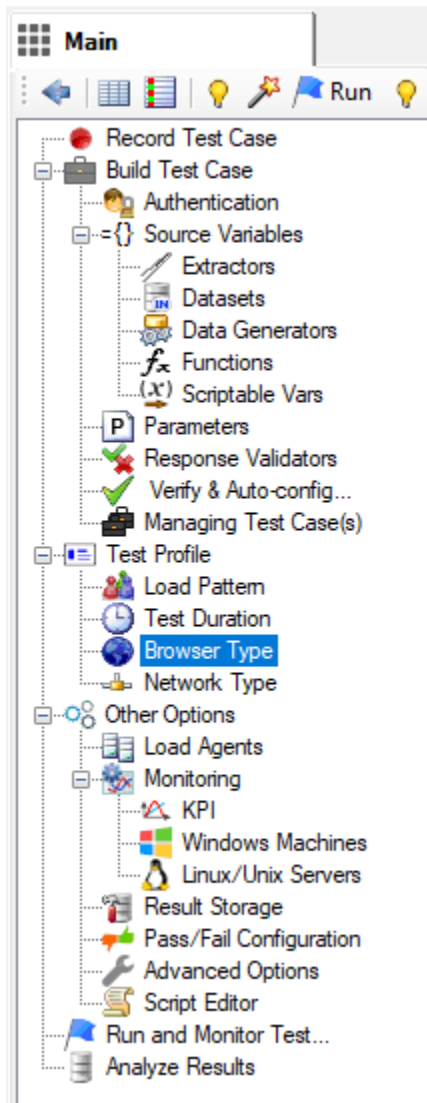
Main

Run

Record Test Case
Build Test Case
Authentication
={} Source Variables
Extractors
Datasets
Data Generators
Functions
Scriptable Vars
Parameters
Response Validators
Verify & Auto-config...
Managing Test Case(s)
Test Profile
Load Pattern
Test Duration
Browser Type
Network Type
Other Options
Load Agents
Monitoring
KPI
Windows Machines
Linux/Unix Servers
Result Storage
Pass/Fail Configuration
Advanced Options
Script Editor
Run and Monitor Test...
Analyze Results